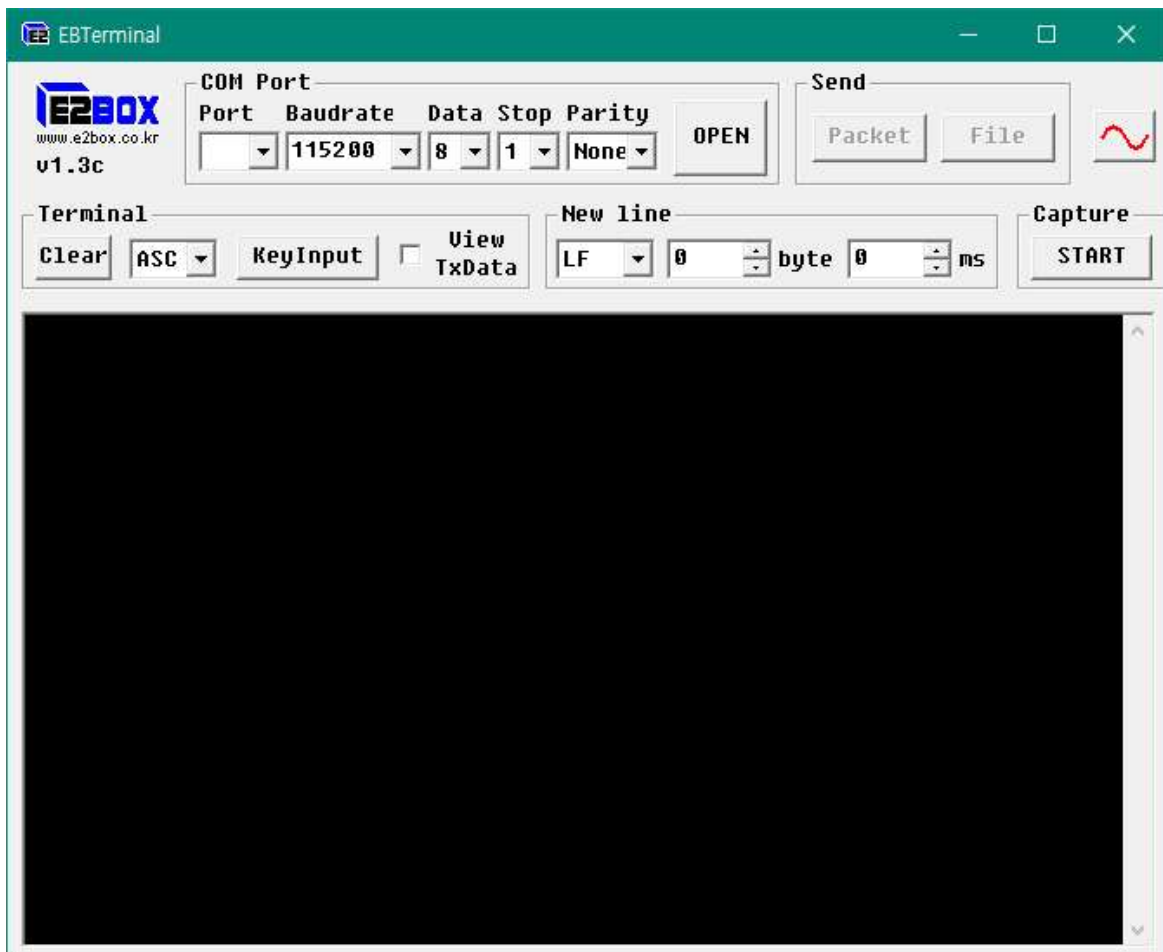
EBTerminal

E2BOX
www.e2box.co.kr
v1.3c

COM Port
Port Baudrate Data Stop Parity
115200 8 1 None
OPEN

Send
Packet File

Terminal
Clear ASC KeyInput View TxData

New line
LF 0 byte 0 ms

Capture
START